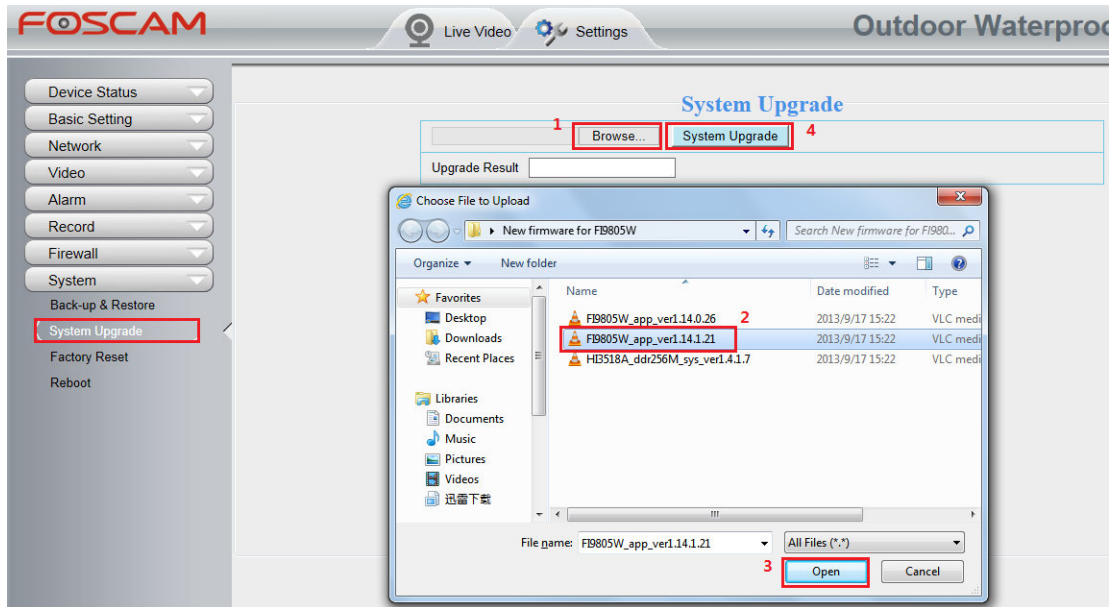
FOSCAM

Live Video Settings

Outdoor Waterproo

Device Status
Basic Setting
Network
Video
Alarm
Record
Firewall
System
Back-up & Restore
System Upgrade
Factory Reset
Reboot

System Upgrade

1 Browse... System Upgrade 4

Upgrade Result

Choose File to Upload

New firmware for FI9805W

Search New firmware for FI980...

Organize ▾ New folder

Favorites
Desktop
Downloads
Recent Places

Libraries
Documents
Music
Pictures
Videos
迅雷下载

| Name | Date modified | Type |
|---|---|---|
| FI9805W_app_ver1.14.0.26 | 2013/9/17 15:22 | VLC medi |
| FI9805W_app_ver1.14.1.21 | 2013/9/17 15:22 | VLC medi |
| HI3518A_ddr256M_sys_ver1.4.1.7 | 2013/9/17 15:22 | VLC medi |

2

File name: FI9805W_app_ver1.14.1.21

All Files (*.*)

3 Open Cancel